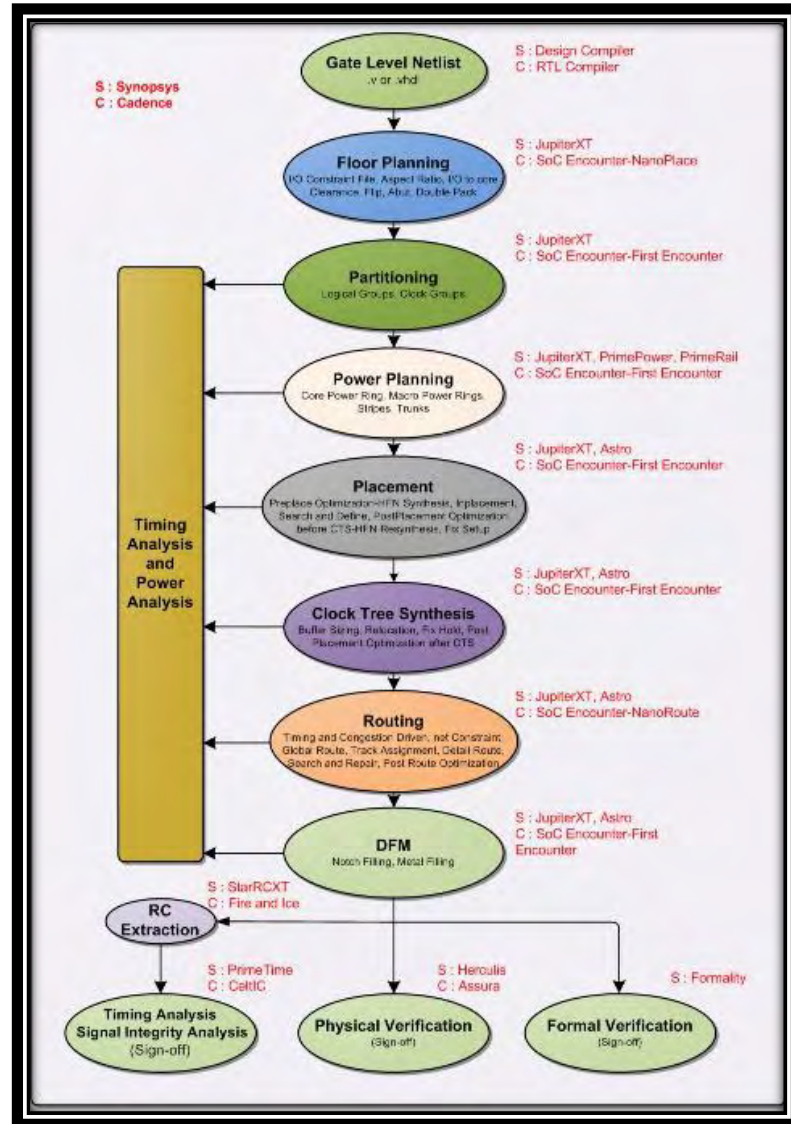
S : Synopsys
C : Cadence

Gate Level Netlist
.v or .vhd

S : Design Compiler
C : RTL Compiler

Floor Planning
I/O Constraint File, Aspect Ratio, I/O to core Clearance, Flip, Abut, Double Pack

S : JupiterXT
C : SoC Encounter-NanoPlace

Partitioning
Logical Groups, Clock Groups

S : JupiterXT
C : SoC Encounter-First Encounter

Power Planning
Core Power Ring, Macro Power Rings, Stripes, Trunks

S : JupiterXT, PrimePower, PrimeRail
C : SoC Encounter-First Encounter

Placement
Preplace Optimization-HFN Synthesis, Inplacement, Search and Define, PostPlacement Optimization before CTS-HFN Resynthesis, Fix Setup

S : JupiterXT, Astro
C : SoC Encounter-First Encounter

Timing Analysis and Power Analysis

Clock Tree Synthesis
Buffer Sizing, Relocation, Fix Hold, Post Placement Optimization after CTS

S : JupiterXT, Astro
C : SoC Encounter-First Encounter

Routing
Timing and Congestion Driven, net Constraint, Global Route, Track Assignment, Detail Route, Search and Repair, Post Route Optimization

S : JupiterXT, Astro
C : SoC Encounter-NanoRoute

DFM
Notch Filling, Metal Filling

S : JupiterXT, Astro
C : SoC Encounter-First Encounter

RC Extraction

S : StarRCXT
C : Fire and Ice

S : PrimeTime
C : CeltIC

S : Herculis
C : Assura

S : Formality

Timing Analysis
Signal Integrity Analysis
(Sign-off)

Physical Verification
(Sign-off)

Formal Verification
(Sign-off)